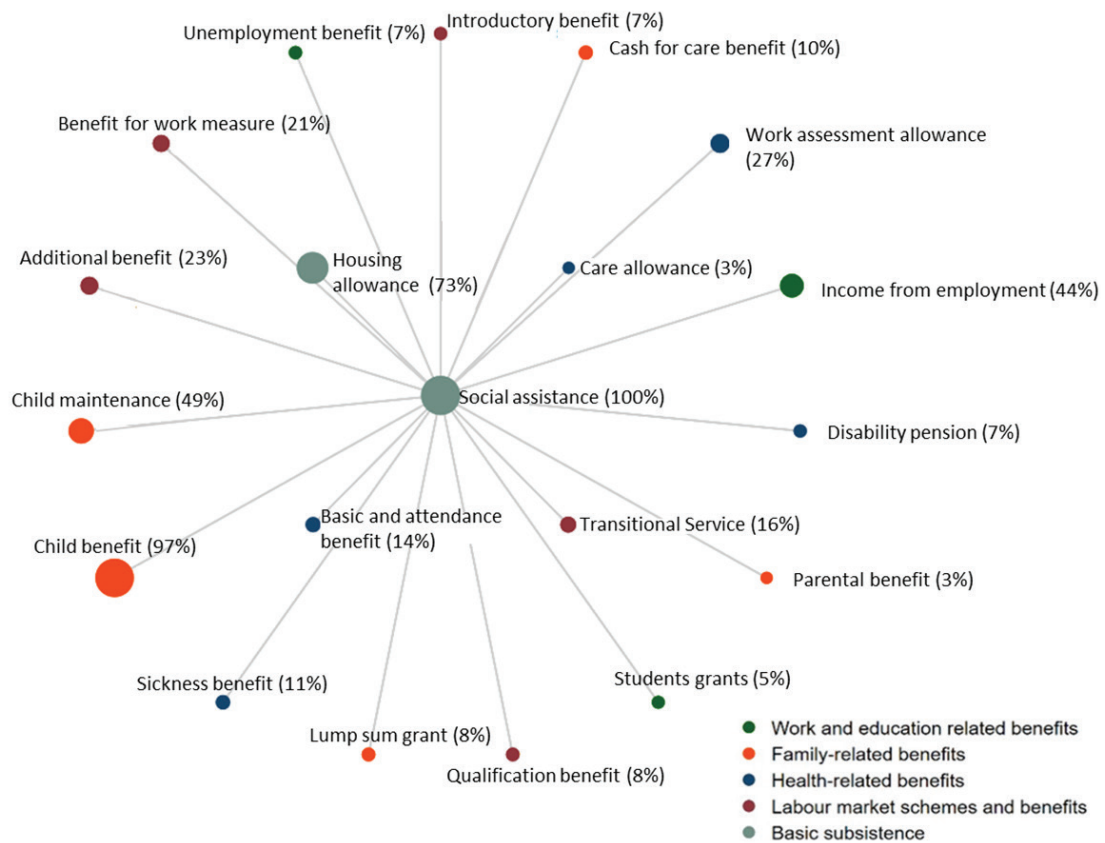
Unemployment benefit (7%)
Introductory benefit (7%)
Cash for care benefit (10%)
Benefit for work measure (21%)
Work assessment allowance (27%)
Additional benefit (23%)
Housing allowance (73%)
Care allowance (3%)
Income from employment (44%)
Child maintenance (49%)
Social assistance (100%)
Disability pension (7%)
Basic and attendance benefit (14%)
Transitional Service (16%)
Child benefit (97%)
Parental benefit (3%)
Sickness benefit (11%)
Students grants (5%)
Lump sum grant (8%)
Qualification benefit (8%)

Work and education related benefits
Family-related benefits
Health-related benefits
Labour market schemes and benefits
Basic subsistence